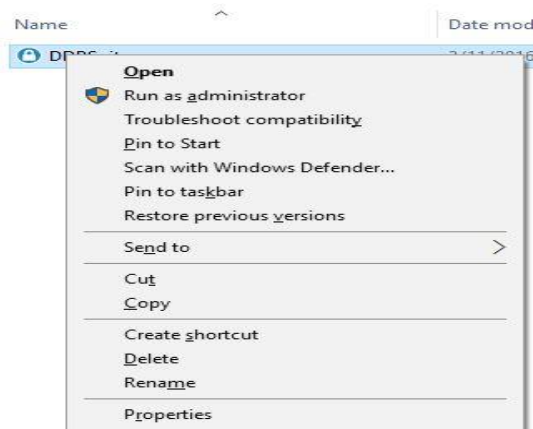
Name

Date mod

DD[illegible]

Open
Run as administrator
Troubleshoot compatibility
Pin to Start
Scan with Windows Defender...
Pin to taskbar
Restore previous versions

Send to

Cut
Copy

Create shortcut
Delete
Rename

Properties